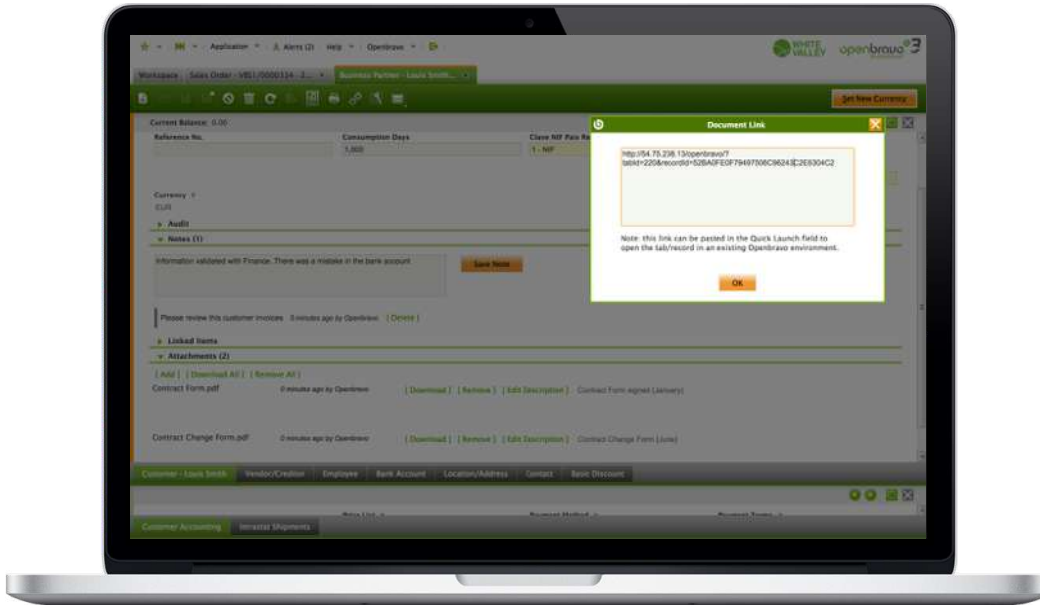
Application · Alerts (2) · Help · Openbravo

WHITE VALLEY openbravo 3

Workspace | Sales Order - VBS1/0000114 - 2... | Business Partner - Louis Smith...

Set New Currency

Current Balance: 0.00

Reference No.

Consumption Days
1,000

Clave NIF Pais Re
1 - NIF

Currency
EUR

Audit

Notes (1)

Information validated with Finance. There was a mistake in the bank account

Save Note

Please review this customer invoices 0 minutes ago by Openbravo [ Delete ]

Linked Items

Attachments (2)

[ Add ] [ Download All ] [ Remove All ]

Contract Form.pdf 0 minutes ago by Openbravo [ Download ] [ Remove ] [ Edit Description ] Contract Form signed (January)

Contract Change Form.pdf 0 minutes ago by Openbravo [ Download ] [ Remove ] [ Edit Description ] Contract Change Form (June)

Document Link

http://54.75.238.13/openbravo/?tabId=220&recordId=52BA0FE0F79497508C96243C2E6304C2

Note: this link can be pasted in the Quick Launch field to open the tab/record in an existing Openbravo environment.

OK

Customer - Louis Smith | Vendor/Creditor | Employee | Bank Account | Location/Address | Contact | Basic Discount

Price List | Payment Method | Payment Terms

Customer Accounting | Intrastat Shipments